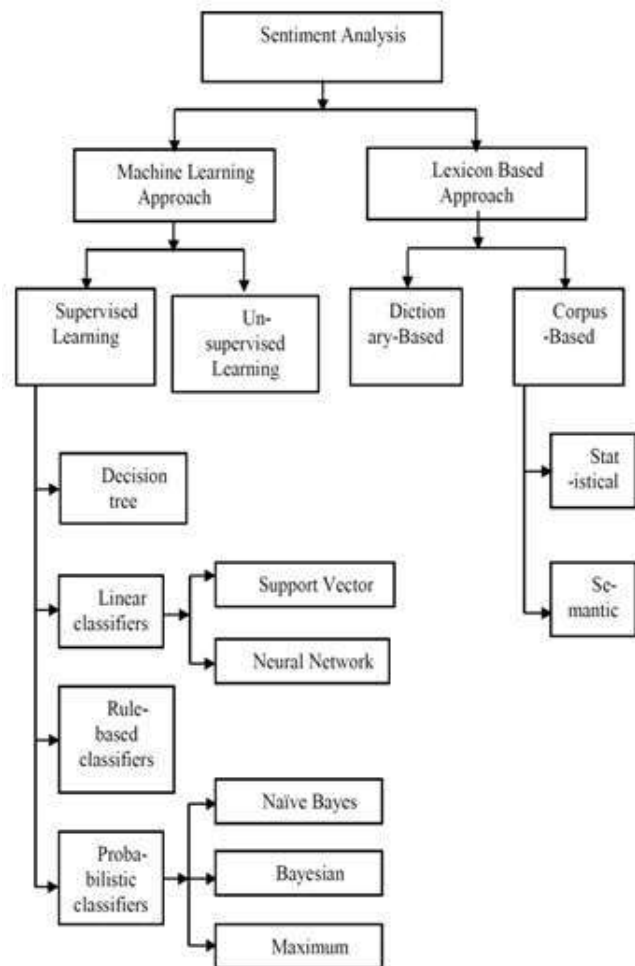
Sentiment Analysis

Machine Learning Approach

Lexicon Based Approach

Supervised Learning

Un-supervised Learning

Dictionary-Based

Corpus-Based

Statistical

Semantic

Decision tree

Linear classifiers

Support Vector

Neural Network

Rule-based classifiers

Probabilistic classifiers

Naïve Bayes

Bayesian

Maximum